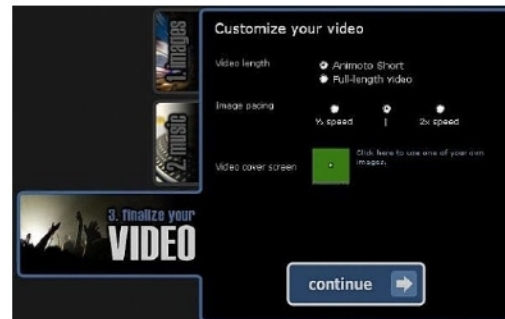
1. images

2. music

3. finalize your VIDEO

Customize your video

Video length

Animoto Short

Full-length video

Image pacing

½ speed

1

2x speed

Video cover screen

Click here to use one of your own images.

continue